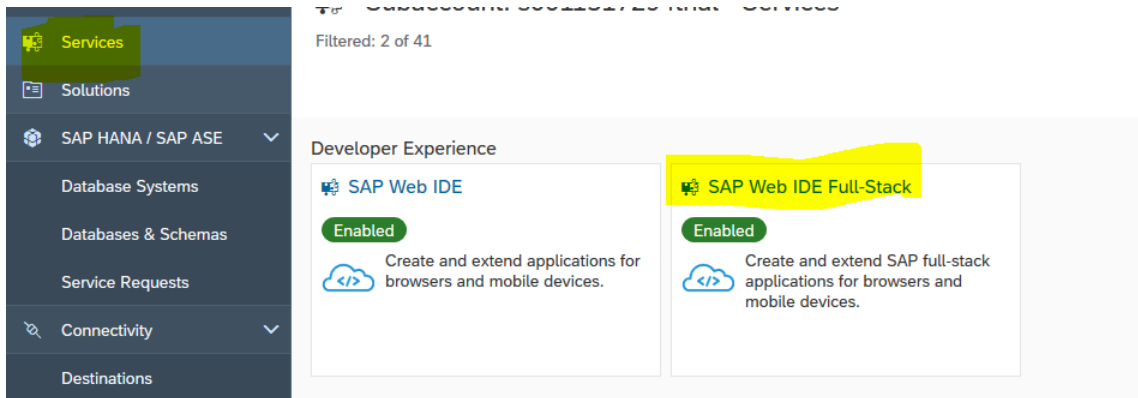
Services
Solutions
SAP HANA / SAP ASE
Database Systems
Databases & Schemas
Service Requests
Connectivity
Destinations

Subaccount: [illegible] - Services
Filtered: 2 of 41

Developer Experience

SAP Web IDE
Enabled
Create and extend applications for browsers and mobile devices.

SAP Web IDE Full-Stack
Enabled
Create and extend SAP full-stack applications for browsers and mobile devices.